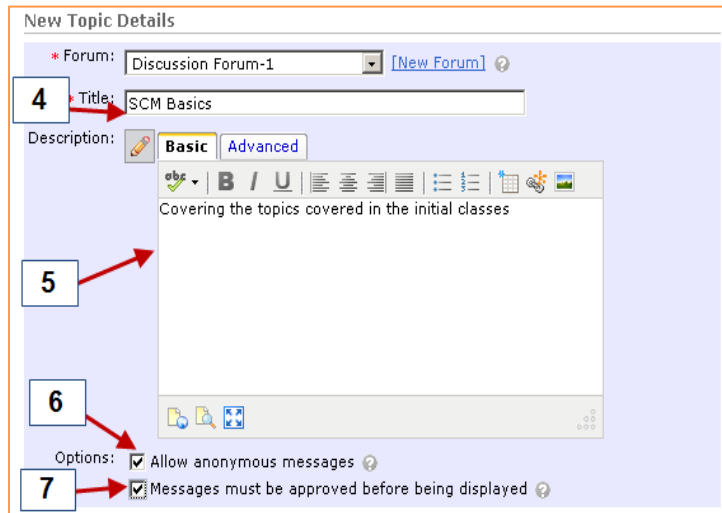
New Topic Details

* Forum: Discussion Forum-1 [New Forum]

4

* Title: SCM Basics

Description:

Basic Advanced

B I U

Covering the topics covered in the initial classes

5

6

Options: Allow anonymous messages

7

Messages must be approved before being displayed